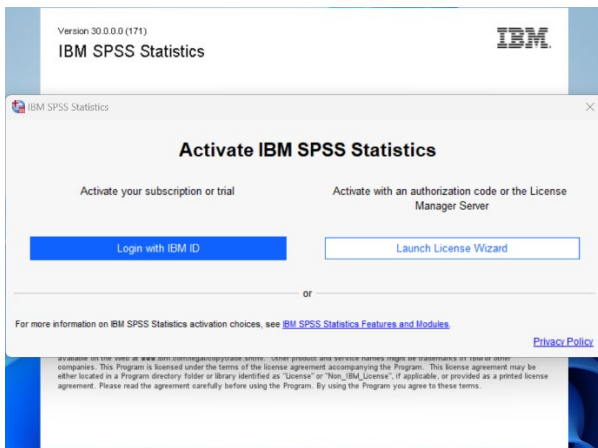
Version 30.0.0.0 (171)
IBM SPSS Statistics

IBM.

IBM SPSS Statistics

Activate IBM SPSS Statistics

Activate your subscription or trial

Activate with an authorization code or the License Manager Server

Login with IBM ID

Launch License Wizard

or

For more information on IBM SPSS Statistics activation choices, see IBM SPSS Statistics Features and Modules.

Privacy Policy

available on the web at www.ibm.com/legal/copytrade.shtml. Other product and service names might be trademarks of IBM or other companies. This Program is licensed under the terms of the license agreement accompanying the Program. This license agreement may be either located in a Program directory folder or library identified as "License" or "Non_IBM_License", if applicable, or provided as a printed license agreement. Please read the agreement carefully before using the Program. By using the Program you agree to these terms.